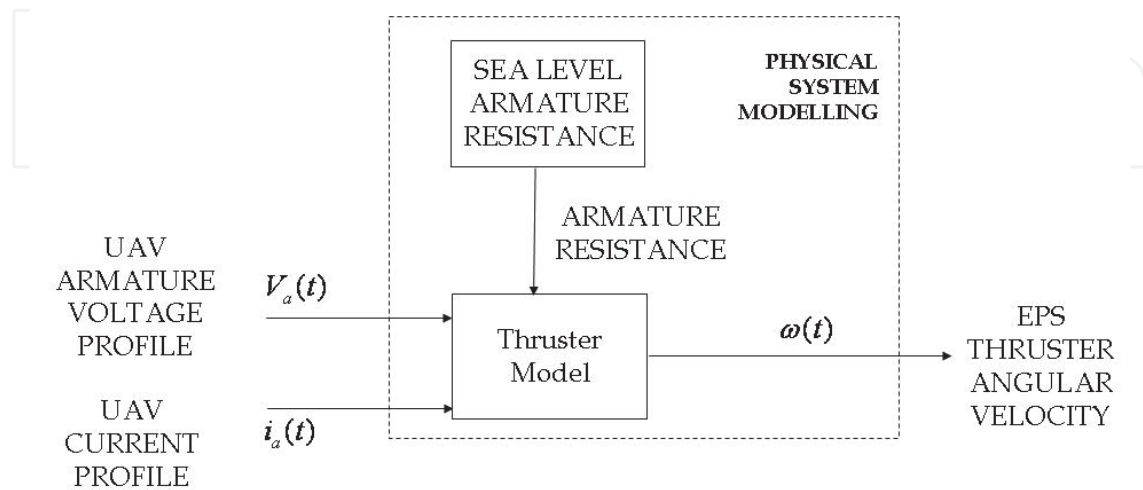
SEA LEVEL ARMATURE RESISTANCE

PHYSICAL SYSTEM MODELLING

ARMATURE RESISTANCE

UAV ARMATURE VOLTAGE PROFILE

$V_a(t)$

Thruster Model

$\omega(t)$

EPS THRUSTER ANGULAR VELOCITY

UAV CURRENT PROFILE

$i_a(t)$